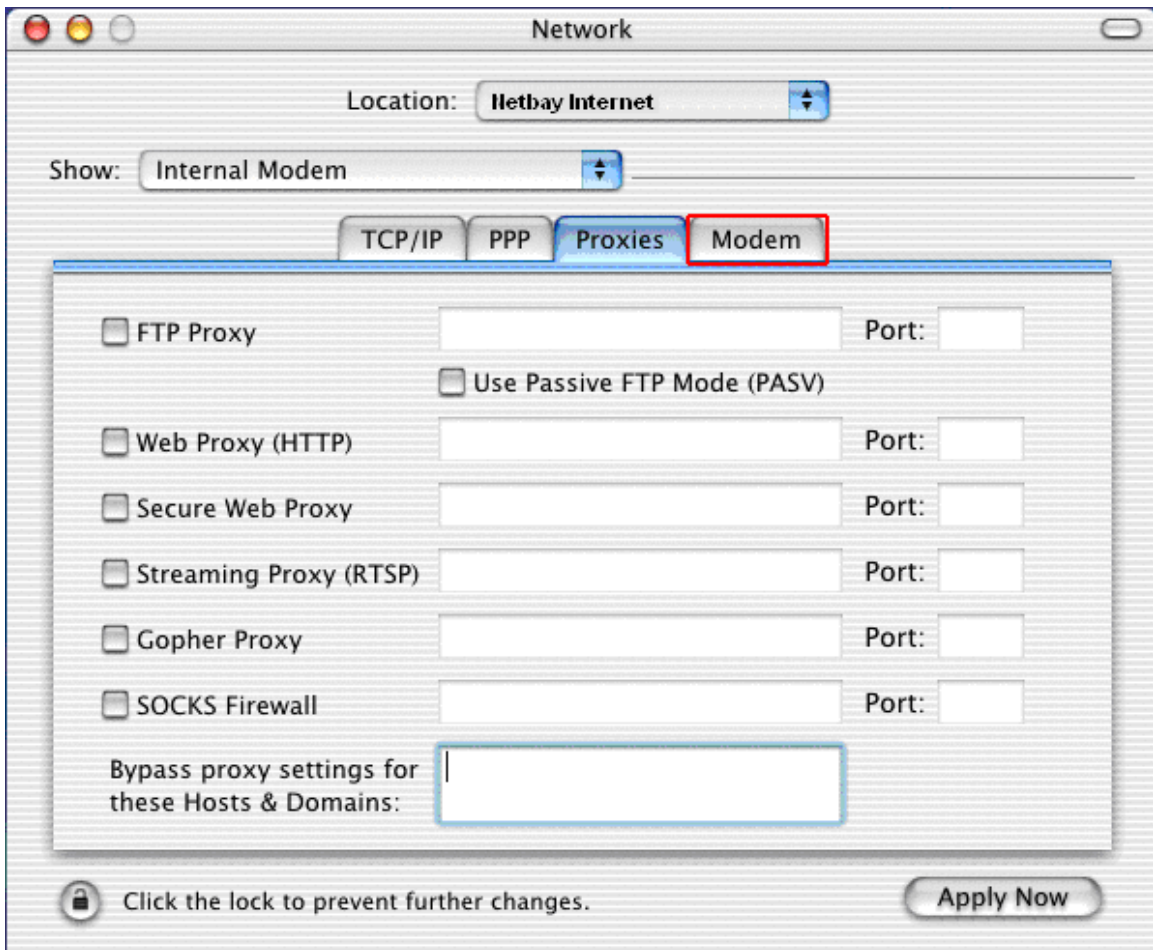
Network

Location: Netbay Internet

Show: Internal Modem

TCP/IP PPP Proxies Modem

FTP Proxy Port:

Use Passive FTP Mode (PASV)

Web Proxy (HTTP) Port:

Secure Web Proxy Port:

Streaming Proxy (RTSP) Port:

Gopher Proxy Port:

SOCKS Firewall Port:

Bypass proxy settings for these Hosts & Domains:

Click the lock to prevent further changes.

Apply Now